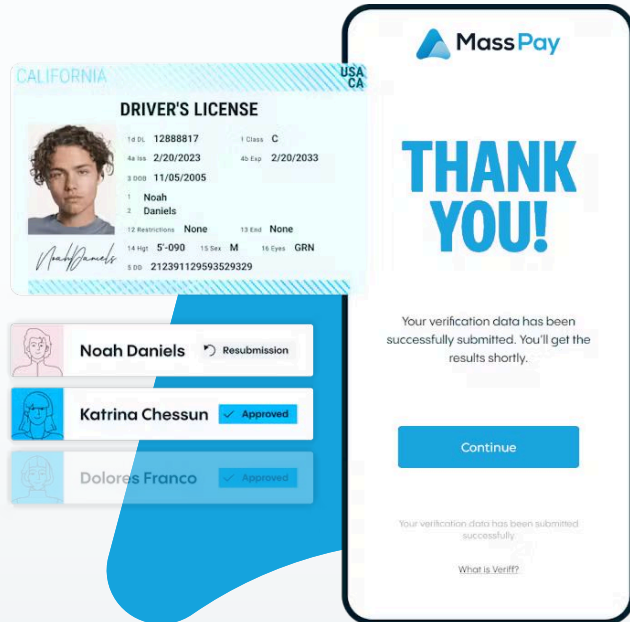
CALIFORNIA
USA
CA
DRIVER'S LICENSE
1d DL 12888817
1 Class C
4a Iss 2/20/2023
4b Exp 2/20/2033
3 DOB 11/05/2005
1 Noah
2 Daniels
12 Restrictions None
13 End None
14 Hgt 5'-090
15 Sex M
16 Eyes GRN
5 DD 212391129593529329
Noah Daniels

Noah Daniels
Resubmission
Katrina Chessun
Approved
Dolores Franco
Approved

MassPay

THANK YOU!

Your verification data has been successfully submitted. You'll get the results shortly.

Continue

Your verification data has been submitted successfully

What is Veriff?